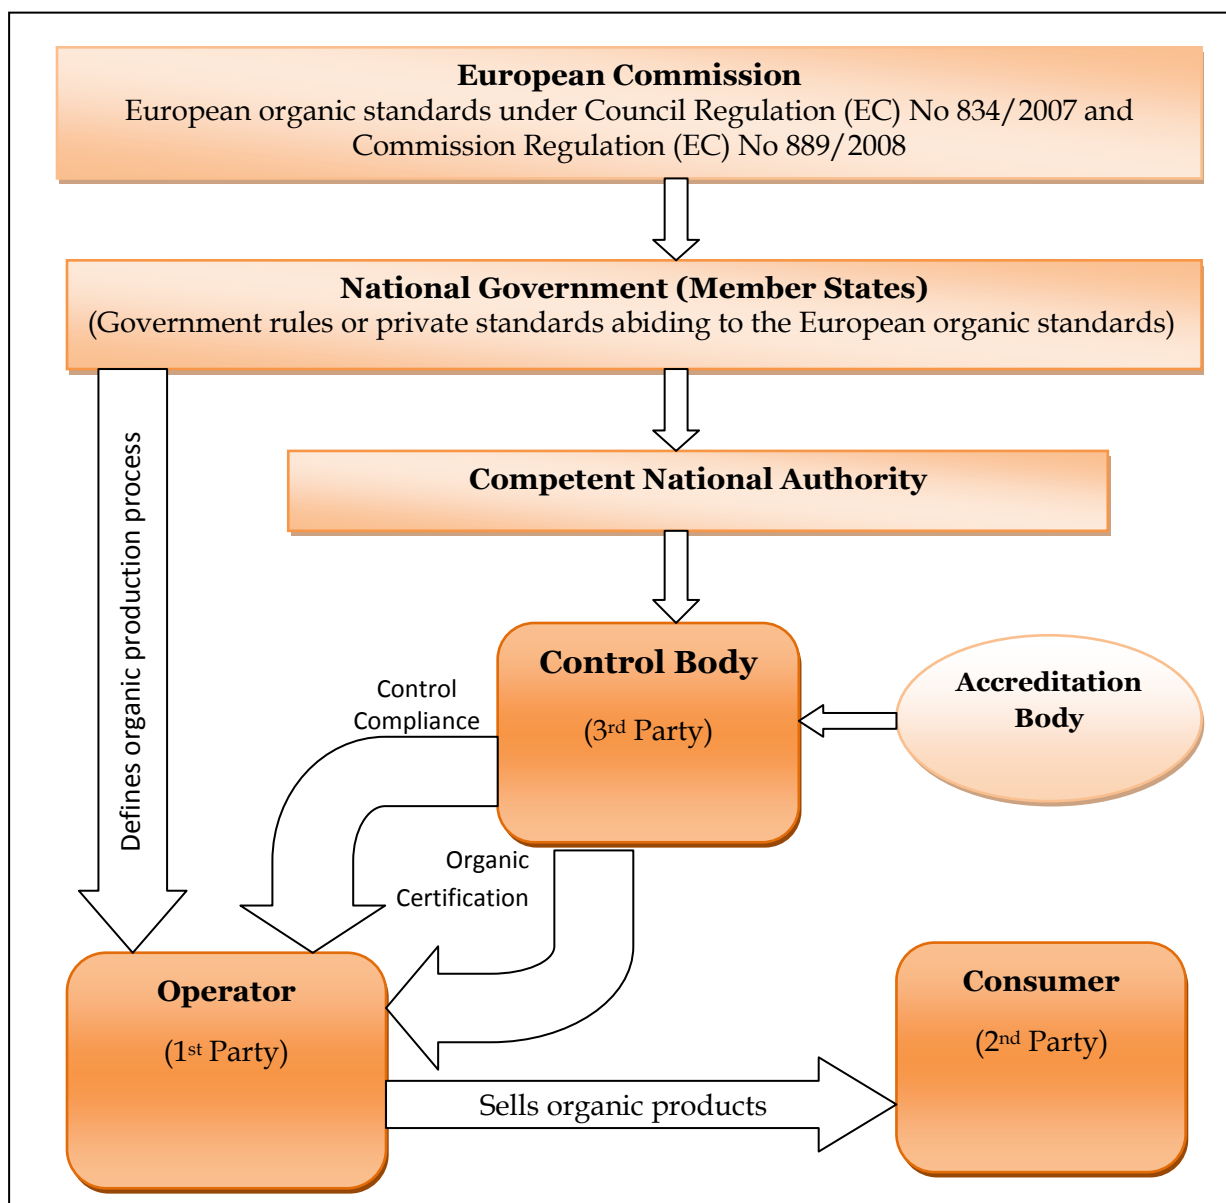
**European Commission**
European organic standards under Council Regulation (EC) No 834/2007 and Commission Regulation (EC) No 889/2008

**National Government (Member States)**
(Government rules or private standards abiding to the European organic standards)

Defines organic production process

**Competent National Authority**

**Control Body**
(3$^{rd}$ Party)

**Accreditation Body**

Control Compliance

Organic Certification

**Operator**
(1$^{st}$ Party)

Sells organic products

**Consumer**
(2$^{nd}$ Party)